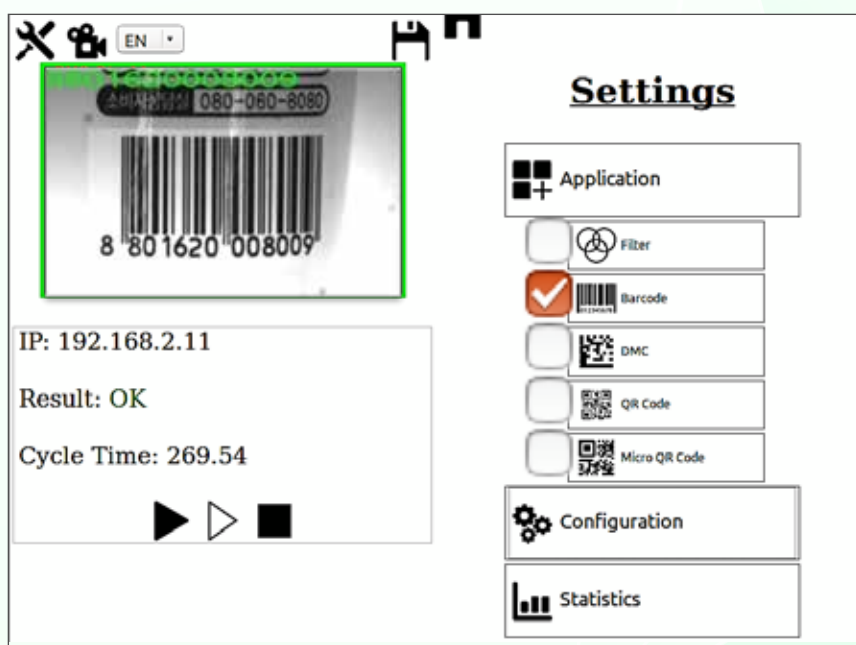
EN

8801620008009

소비자상담실 080-060-8080

8 801620 008009

Settings

Application

Filter

Barcode

DMC

QR Code

Micro QR Code

Configuration

Statistics

IP: 192.168.2.11

Result: OK

Cycle Time: 269.54